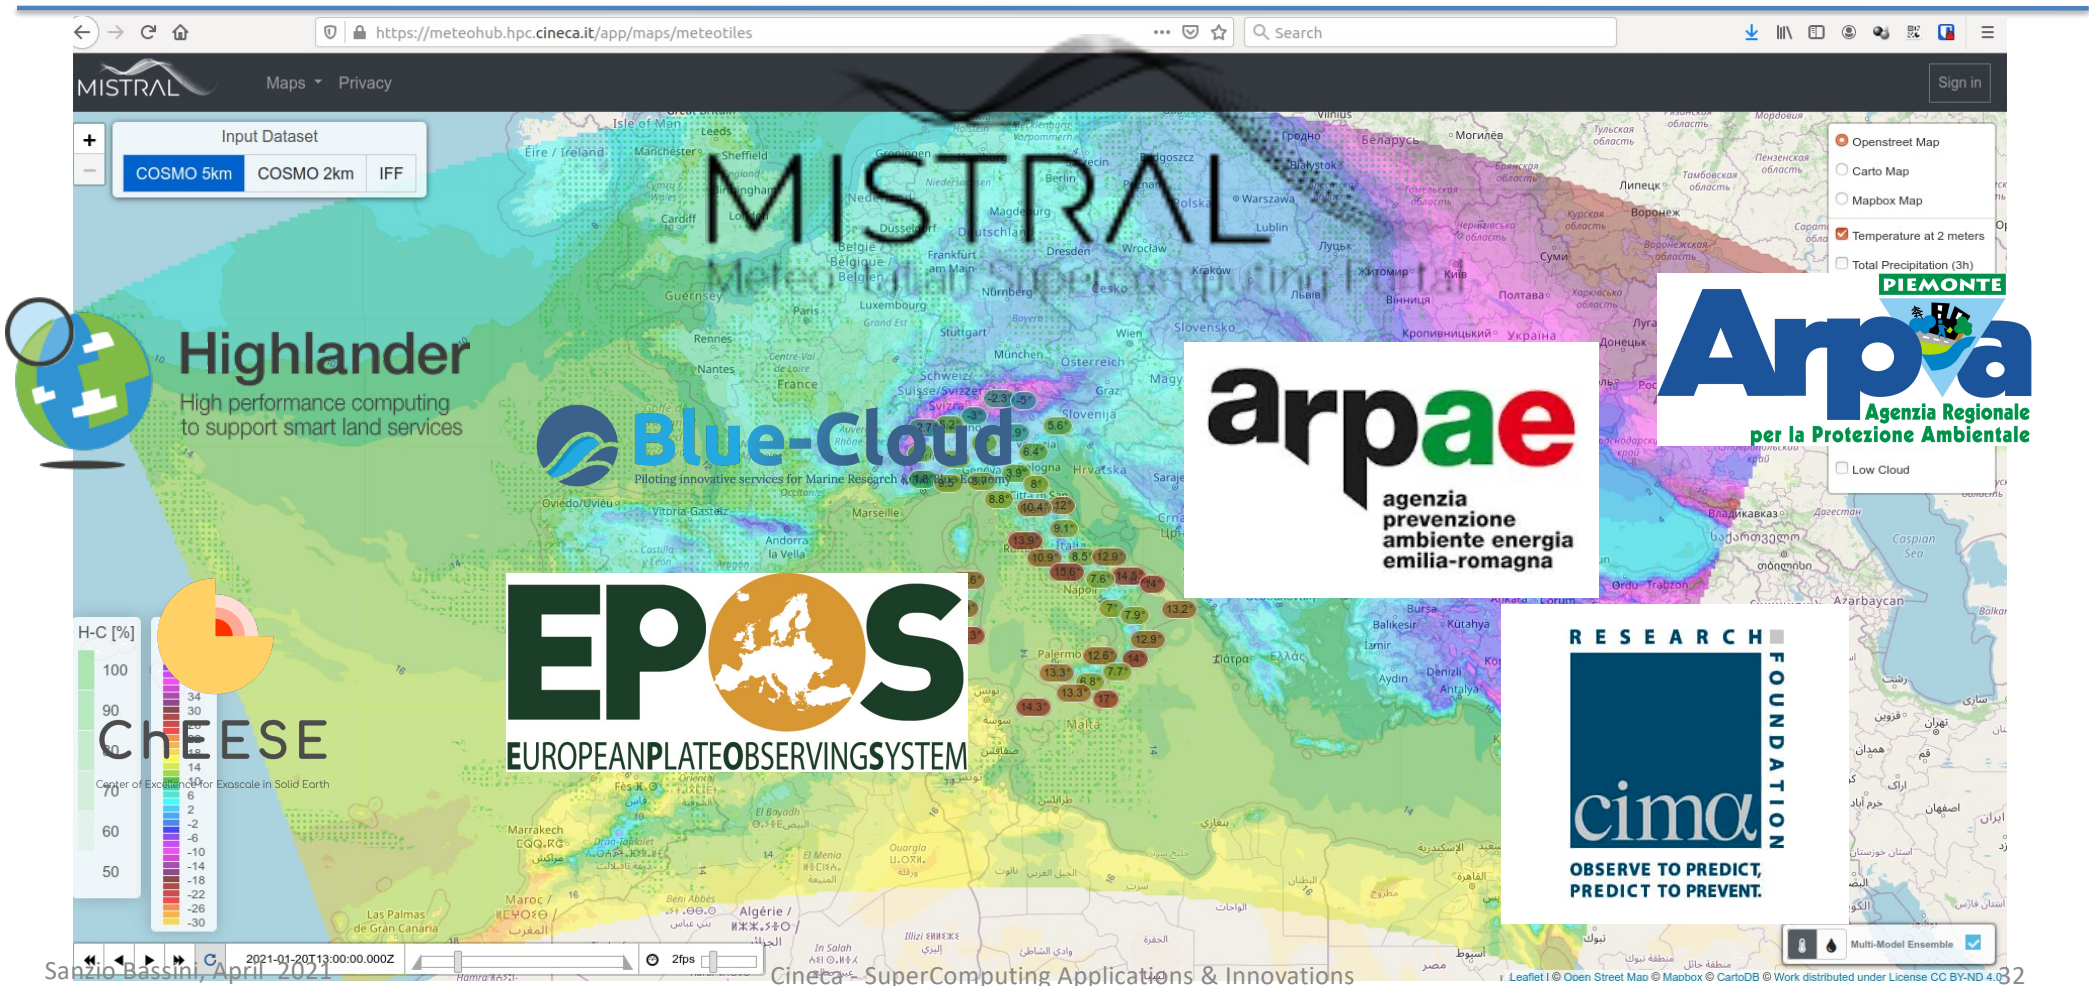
https://meteohub.hpc.cineca.it/app/maps/meteotiles

Search

MISTRAL

Maps

Privacy

Sign in

Input Dataset

COSMO 5km

COSMO 2km

IFF

+

−

Openstreet Map

Carto Map

Mapbox Map

Temperature at 2 meters

Total Precipitation (3h)

Low Cloud

MISTRAL

Meteo Italian Supercomputing Portal

Highlander

High performance computing to support smart land services

Blue-Cloud

Piloting innovative services for Marine Research & the Blue Economy

arpae

agenzia prevenzione ambiente energia emilia-romagna

PIEMONTE

Arpa

Agenzia Regionale per la Protezione Ambientale

EPOS

EUROPEANPLATEOBSERVINGSYSTEM

H-C [%]

100

90

70

60

50

34

30

14

10

6

2

-2

-6

-10

-14

-18

-22

-26

-30

ChEESE

Center of Excellence for Exascale in Solid Earth

RESEARCH FOUNDATION

cima

OBSERVE TO PREDICT, PREDICT TO PREVENT.

2021-01-20T13:00:00.000Z

2fps

Multi-Model Ensemble

Leaflet | © Open Street Map © Mapbox © CartoDB © Work distributed under License CC BY-ND 4.0

Sanzio Bassini, April 2021

Cineca - SuperComputing Applications & Innovations

32